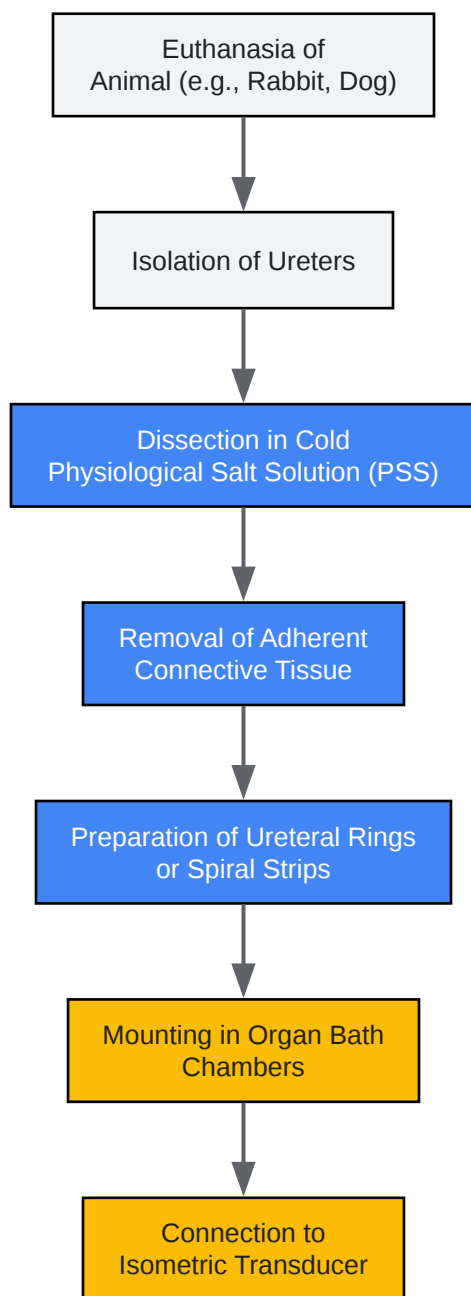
Euthanasia of Animal (e.g., Rabbit, Dog)

Isolation of Ureters

Dissection in Cold Physiological Salt Solution (PSS)

Removal of Adherent Connective Tissue

Preparation of Ureteral Rings or Spiral Strips

Mounting in Organ Bath Chambers

Connection to Isometric Transducer